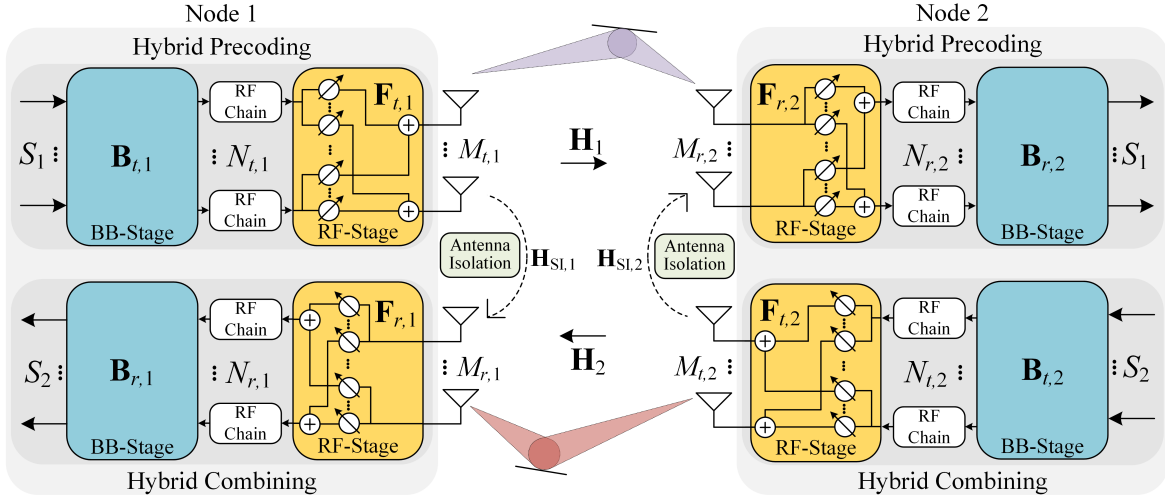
Node 1

Hybrid Precoding

$S_1$ $\vdots$

$\mathbf{B}_{t,1}$

BB-Stage

RF Chain

$\vdots$ $N_{t,1}$

RF Chain

$\mathbf{F}_{t,1}$

RF-Stage

$\vdots$ $M_{t,1}$

$\mathbf{H}_1$

Node 2

Hybrid Precoding

$M_{r,2}$ $\vdots$

$\mathbf{F}_{r,2}$

RF-Stage

RF Chain

$N_{r,2}$ $\vdots$

RF Chain

$\mathbf{B}_{r,2}$

BB-Stage

$\vdots S_1$

Antenna Isolation

$\mathbf{H}_{\mathrm{SI},1}$

$\mathbf{H}_{\mathrm{SI},2}$

Antenna Isolation

$S_2$ $\vdots$

$\mathbf{B}_{r,1}$

BB-Stage

RF Chain

$\vdots$ $N_{r,1}$

RF Chain

$\mathbf{F}_{r,1}$

RF-Stage

$\vdots$ $M_{r,1}$

$\mathbf{H}_2$

$M_{t,2}$ $\vdots$

$\mathbf{F}_{t,2}$

RF-Stage

RF Chain

$N_{t,2}$ $\vdots$

RF Chain

$\mathbf{B}_{t,2}$

BB-Stage

$\vdots S_2$

Hybrid Combining

Hybrid Combining